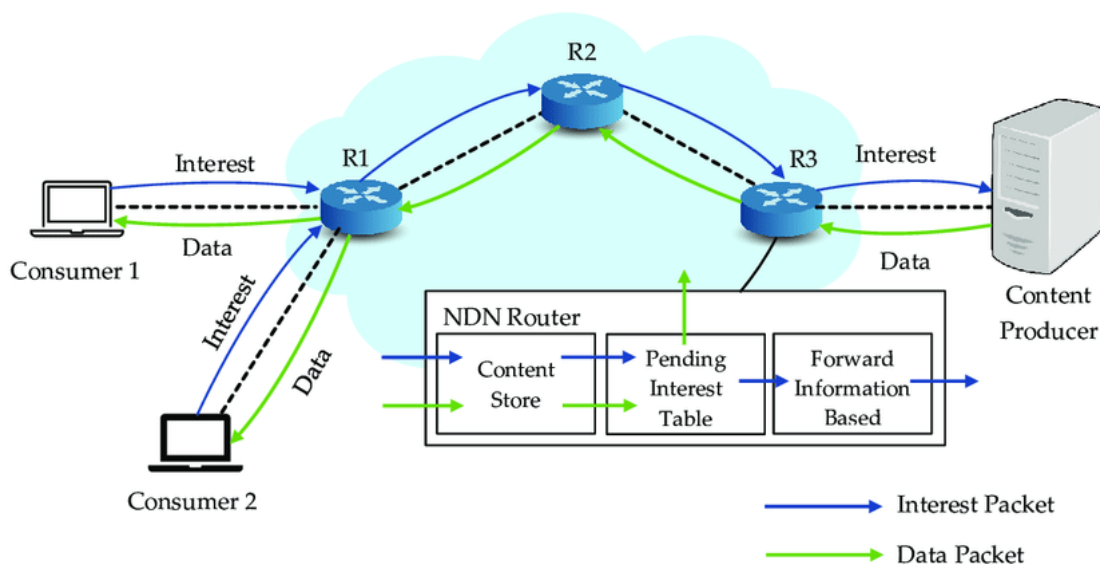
R2

R1

R3

Interest

Interest

Data

Data

Consumer 1

Interest

Data

Consumer 2

Content Producer

NDN Router

Content Store

Pending Interest Table

Forward Information Based

Interest Packet

Data Packet